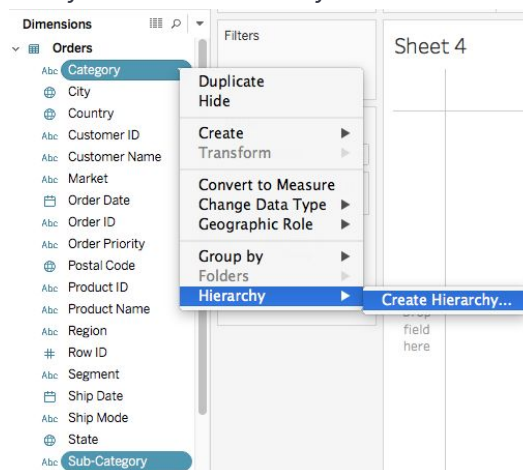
Dimensions

Orders

Abc Category

City

Country

Abc Customer ID

Abc Customer Name

Abc Market

Order Date

Abc Order ID

Abc Order Priority

Postal Code

Abc Product ID

Abc Product Name

Abc Region

Row ID

Abc Segment

Ship Date

Abc Ship Mode

State

Abc Sub-Category

Filters

Sheet 4

Duplicate
Hide

Create
Transform

Convert to Measure
Change Data Type
Geographic Role

Group by
Folders
Hierarchy

Create Hierarchy...

field
here